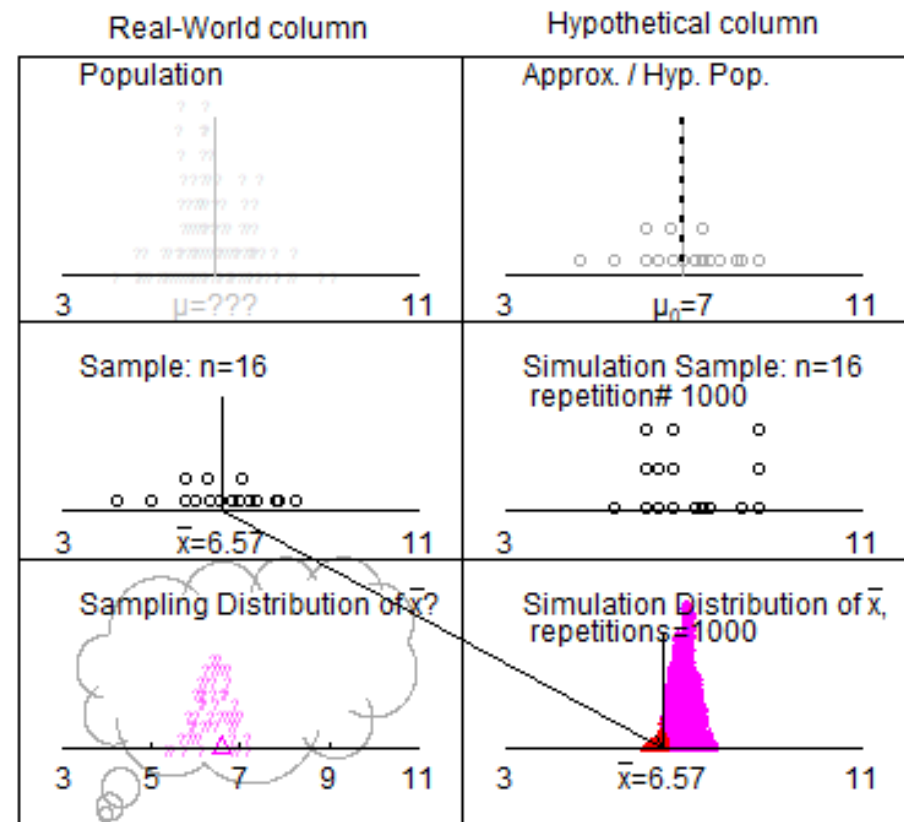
Real-World column

Hypothetical column

| Population<br>3 μ=??? 11 | Approx. / Hyp. Pop.<br>3 $\mu_0$=7 11 |
|---|---|
| Sample: n=16<br>3 $\bar{x}$=6.57 11 | Simulation Sample: n=16<br>repetition# 1000<br>3 11 |
| Sampling Distribution of $\bar{x}$?<br>3 5 7 9 11 | Simulation Distribution of $\bar{x}$,<br>repetitions=1000<br>3 $\bar{x}$=6.57 11 |